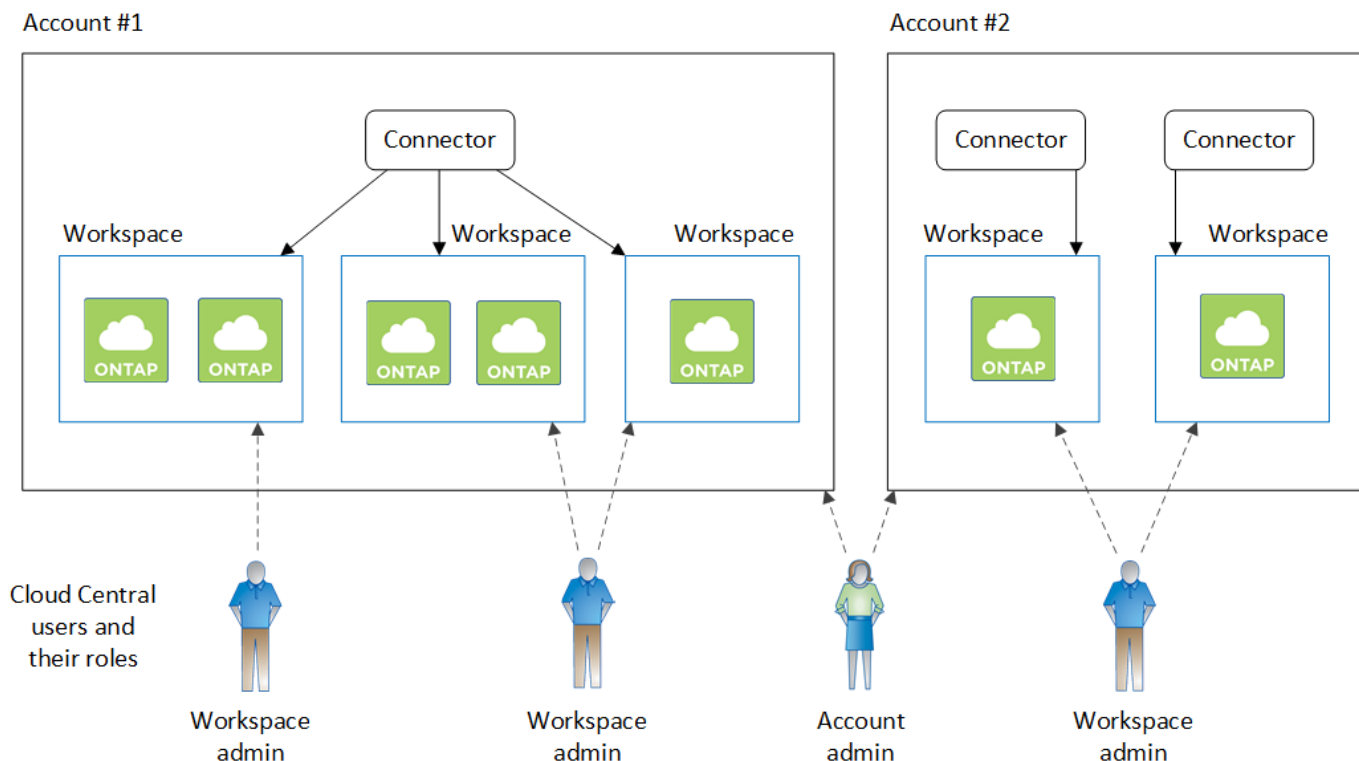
Account #1

Connector

Workspace

ONTAP

ONTAP

Workspace

ONTAP

ONTAP

Workspace

ONTAP

Account #2

Connector

Connector

Workspace

ONTAP

Workspace

ONTAP

Cloud Central users and their roles

Workspace admin

Workspace admin

Account admin

Workspace admin